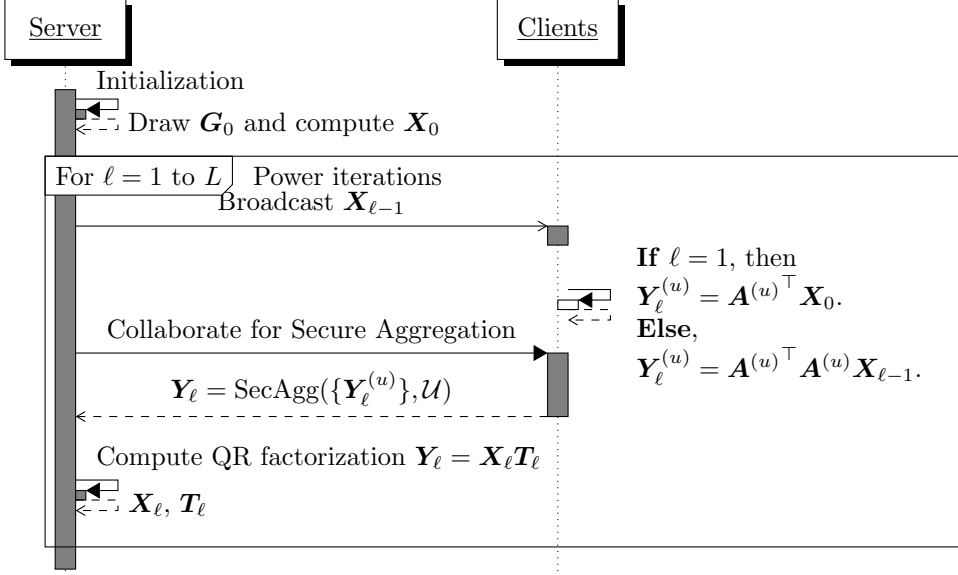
Server

Clients

Initialization

Draw $\boldsymbol{G}_0$ and compute $\boldsymbol{X}_0$

For $\ell = 1$ to $L$

Power iterations

Broadcast $\boldsymbol{X}_{\ell-1}$

**If** $\ell = 1$, then
$\boldsymbol{Y}_\ell^{(u)} = {\boldsymbol{A}^{(u)}}^\top \boldsymbol{X}_0$.
**Else**,
$\boldsymbol{Y}_\ell^{(u)} = {\boldsymbol{A}^{(u)}}^\top \boldsymbol{A}^{(u)} \boldsymbol{X}_{\ell-1}$.

Collaborate for Secure Aggregation

$\boldsymbol{Y}_\ell = \text{SecAgg}(\{\boldsymbol{Y}_\ell^{(u)}\}, \mathcal{U})$

Compute QR factorization $\boldsymbol{Y}_\ell = \boldsymbol{X}_\ell \boldsymbol{T}_\ell$

$\boldsymbol{X}_\ell$, $\boldsymbol{T}_\ell$